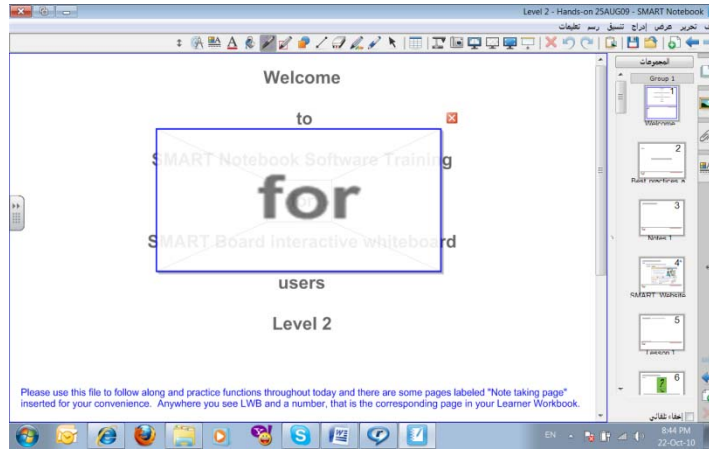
Level 2 - Hands-on 25AUG09 - SMART Notebook

تحرير عرض إدراج تنسيق رسم تعليمات

Welcome

to

SMART Notebook Software Training

for

SMART Board interactive whiteboard

users

Level 2

Please use this file to follow along and practice functions throughout today and there are some pages labeled "Note taking page" inserted for your convenience. Anywhere you see LWB and a number, that is the corresponding page in your Learner Workbook.

المجموعات

Group 1

1

Welcome

2

Best practices a

3

Notes 1

4

SMART Website

5

Lesson 1

6

إخفاء تلقائي

EN

8:44 PM

22-Oct-10